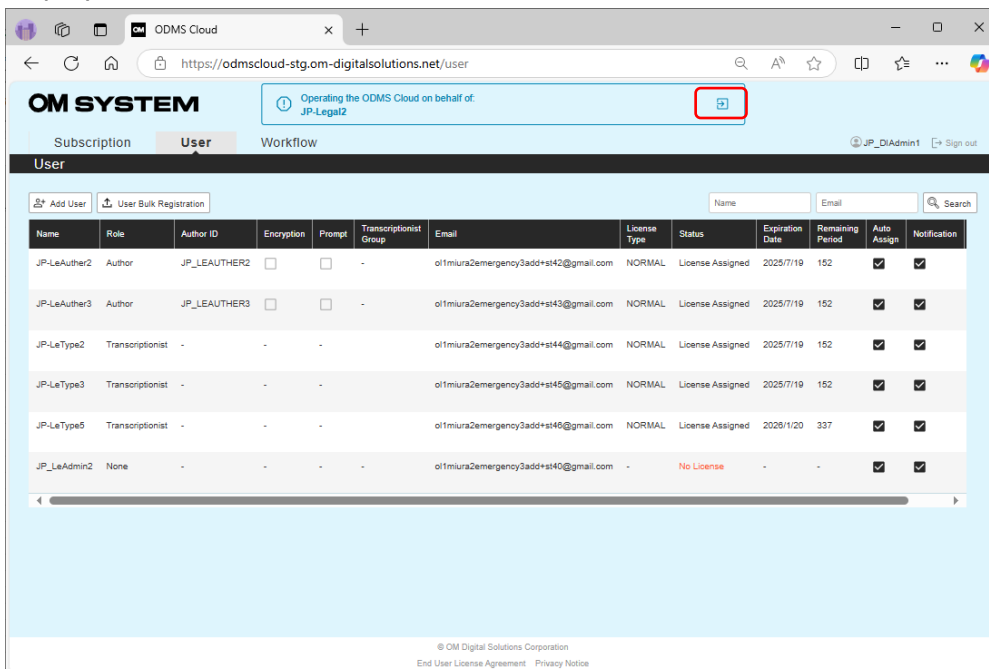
ODMS Cloud

https://odmscloud-stg.om-digitalsolutions.net/user

OM SYSTEM

Operating the ODMS Cloud on behalf of:
JP-Legal2

Subscription User Workflow

JP_DIAdmin1 Sign out

User

Add User User Bulk Registration

Name Email Search

| Name | Role | Author ID | Encryption | Prompt | Transcriptionist Group | Email | License Type | Status | Expiration Date | Remaining Period | Auto Assign | Notification |
|---|---|---|---|---|---|---|---|---|---|---|---|---|
| JP-LeAuther2 | Author | JP_LEAUTHER2 | | | - | ol1miura2emergency3add+st42@gmail.com | NORMAL | License Assigned | 2025/7/19 | 152 | | |
| JP-LeAuther3 | Author | JP_LEAUTHER3 | | | - | ol1miura2emergency3add+st43@gmail.com | NORMAL | License Assigned | 2025/7/19 | 152 | | |
| JP-LeType2 | Transcriptionist | - | - | - | | ol1miura2emergency3add+st44@gmail.com | NORMAL | License Assigned | 2025/7/19 | 152 | | |
| JP-LeType3 | Transcriptionist | - | - | - | | ol1miura2emergency3add+st45@gmail.com | NORMAL | License Assigned | 2025/7/19 | 152 | | |
| JP-LeType5 | Transcriptionist | - | - | - | | ol1miura2emergency3add+st46@gmail.com | NORMAL | License Assigned | 2026/1/20 | 337 | | |
| JP_LeAdmin2 | None | - | - | - | - | ol1miura2emergency3add+st40@gmail.com | - | No License | - | - | | |

© OM Digital Solutions Corporation
End User License Agreement Privacy Notice